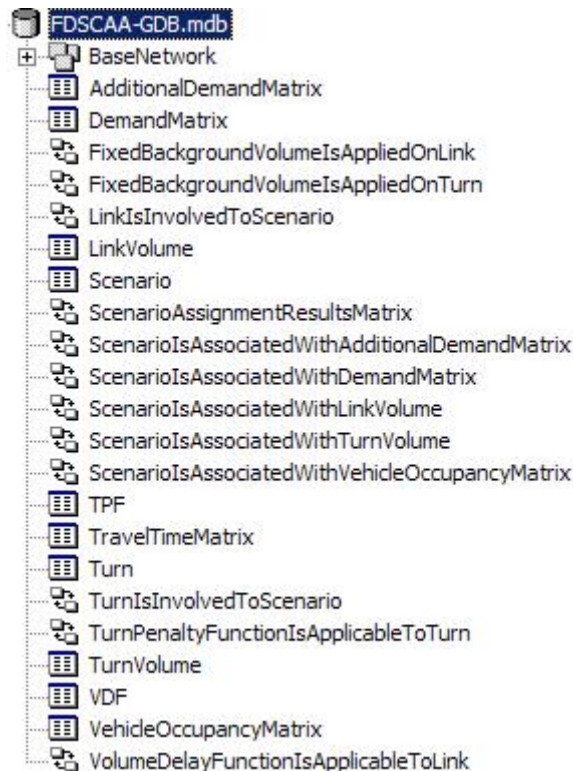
FDSCAA-GDB.mdb
BaseNetwork
AdditionalDemandMatrix
DemandMatrix
FixedBackgroundVolumeIsAppliedOnLink
FixedBackgroundVolumeIsAppliedOnTurn
LinkIsInvolvedToScenario
LinkVolume
Scenario
ScenarioAssignmentResultsMatrix
ScenarioIsAssociatedWithAdditionalDemandMatrix
ScenarioIsAssociatedWithDemandMatrix
ScenarioIsAssociatedWithLinkVolume
ScenarioIsAssociatedWithTurnVolume
ScenarioIsAssociatedWithVehicleOccupancyMatrix
TPF
TravelTimeMatrix
Turn
TurnIsInvolvedToScenario
TurnPenaltyFunctionIsApplicableToTurn
TurnVolume
VDF
VehicleOccupancyMatrix
VolumeDelayFunctionIsApplicableToLink